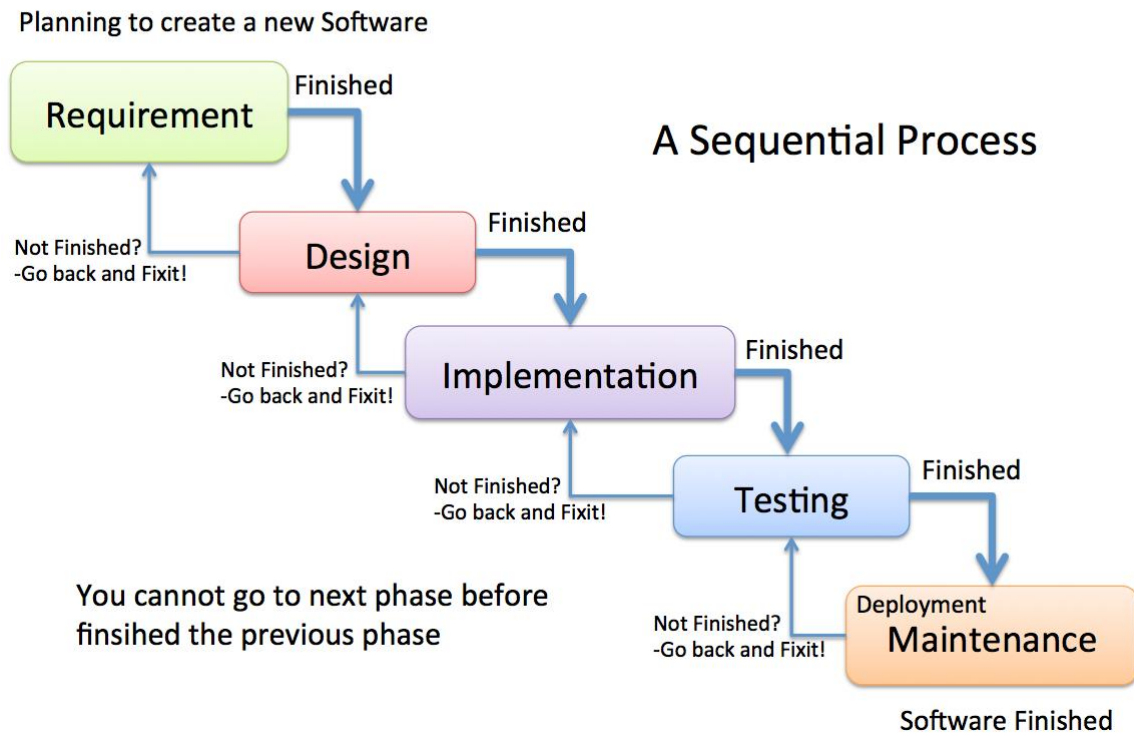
Planning to create a new Software

Requirement

Finished

A Sequential Process

Not Finished?
-Go back and Fixit!

Design

Finished

Not Finished?
-Go back and Fixit!

Implementation

Finished

Not Finished?
-Go back and Fixit!

Testing

Finished

You cannot go to next phase before finsihed the previous phase

Not Finished?
-Go back and Fixit!

Deployment
Maintenance

Software Finished